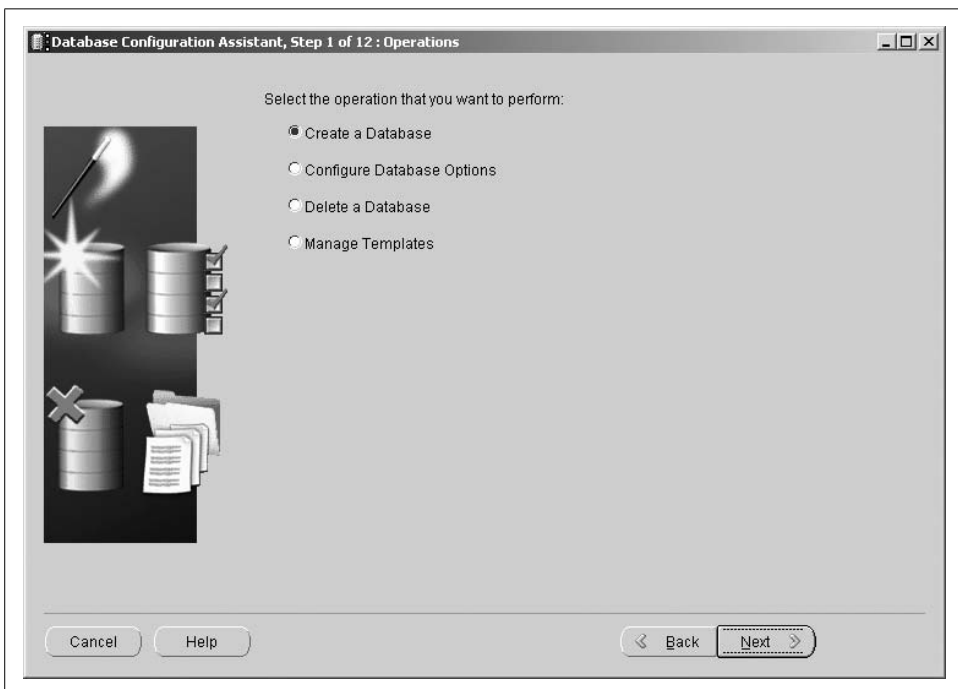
Database Configuration Assistant, Step 1 of 12 : Operations

Select the operation that you want to perform:

Create a Database

Configure Database Options

Delete a Database

Manage Templates

Cancel

Help

Back

Next